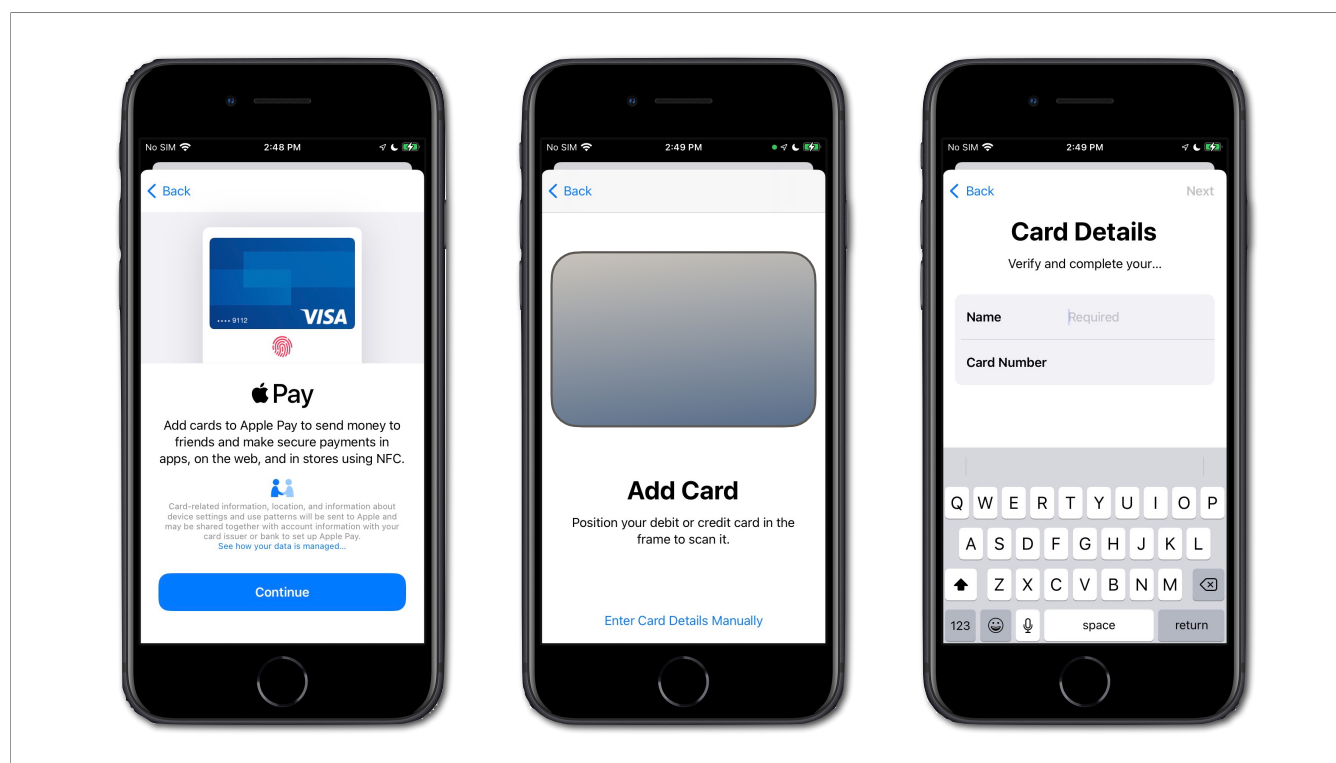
No SIM 2:48 PM

Back

•••• 9112 VISA

Pay

Add cards to Apple Pay to send money to friends and make secure payments in apps, on the web, and in stores using NFC.

Card-related information, location, and information about device settings and use patterns will be sent to Apple and may be shared together with account information with your card issuer or bank to set up Apple Pay.
See how your data is managed...

Continue

No SIM 2:49 PM

Back

Add Card

Position your debit or credit card in the frame to scan it.

Enter Card Details Manually

No SIM 2:49 PM

Back Next

Card Details

Verify and complete your...

Name Required

Card Number

Q W E R T Y U I O P
A S D F G H J K L
Z X C V B N M
123 space return